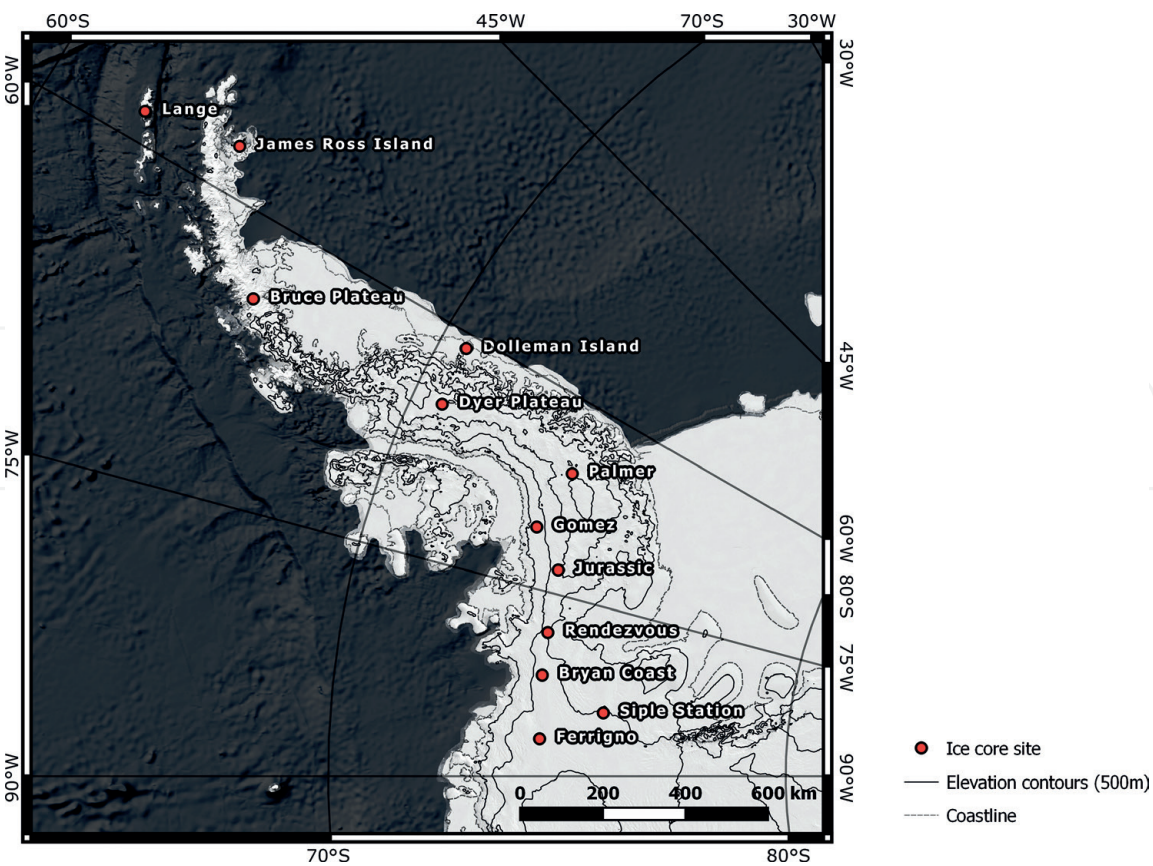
60°S
45°W
70°S
30°W
60°W
30°W
Lange
James Ross Island
Bruce Plateau
Dolleman Island
45°W
Dyer Plateau
75°W
Palmer
Gomez
60°W
Jurassic
80°S
Rendezvous
75°W
Bryan Coast
Siple Station
Ferrigno
90°W
90°W
0
200
400
600 km
70°S
80°S
Ice core site
Elevation contours (500m)
Coastline